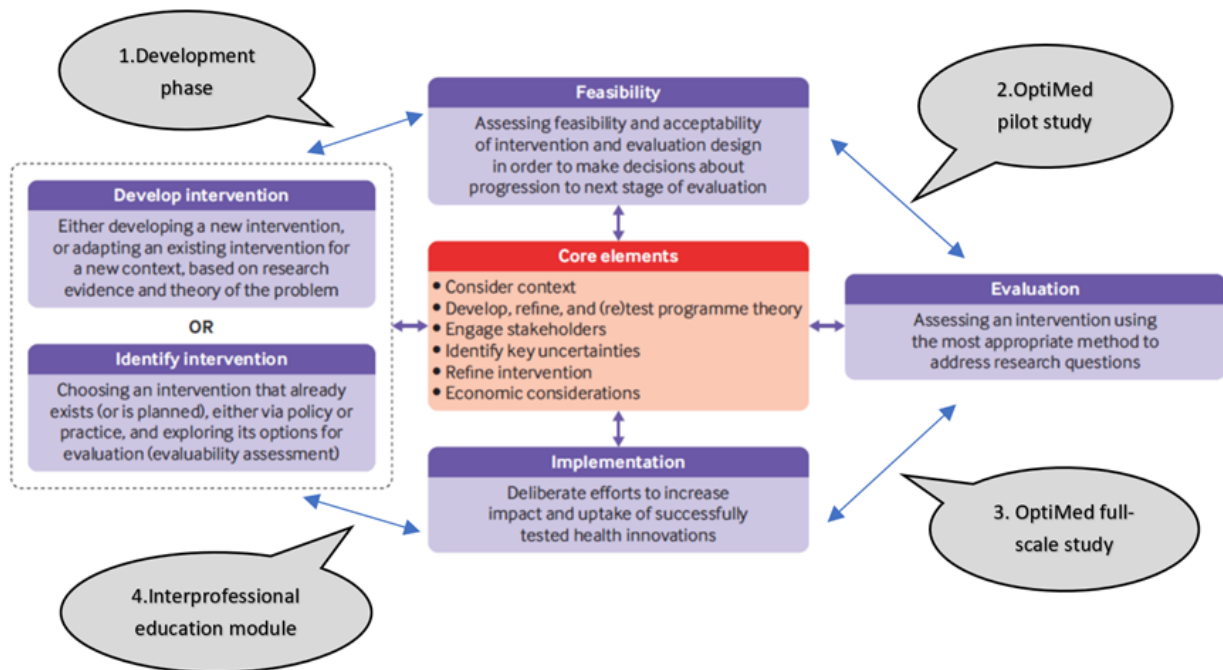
1.Development phase

Feasibility

Assessing feasibility and acceptability of intervention and evaluation design in order to make decisions about progression to next stage of evaluation

2.OptiMed pilot study

Develop intervention

Either developing a new intervention, or adapting an existing intervention for a new context, based on research evidence and theory of the problem

OR

Identify intervention

Choosing an intervention that already exists (or is planned), either via policy or practice, and exploring its options for evaluation (evaluability assessment)

Core elements

• Consider context
• Develop, refine, and (re)test programme theory
• Engage stakeholders
• Identify key uncertainties
• Refine intervention
• Economic considerations

Evaluation

Assessing an intervention using the most appropriate method to address research questions

Implementation

Deliberate efforts to increase impact and uptake of successfully tested health innovations

3. OptiMed full-scale study

4.Interprofessional education module